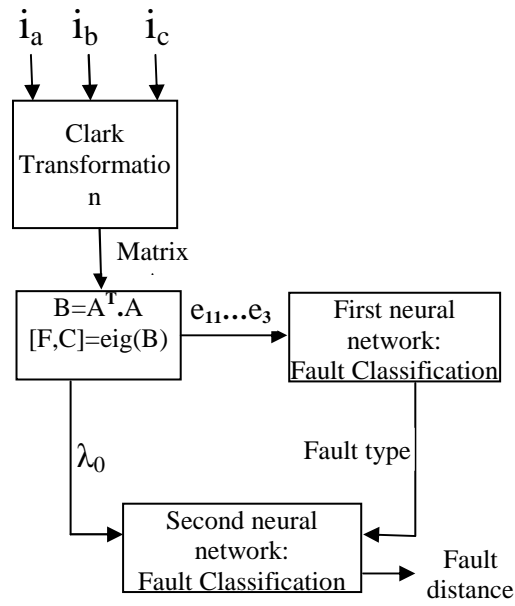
$i_a$ $i_b$ $i_c$

Clark Transformatio n

Matrix

$B=A^T.A$
[F,C]=eig(B)

$e_{11}...e_3$

First neural network: Fault Classification

Fault type

$\lambda_0$

Second neural network: Fault Classification

Fault distance